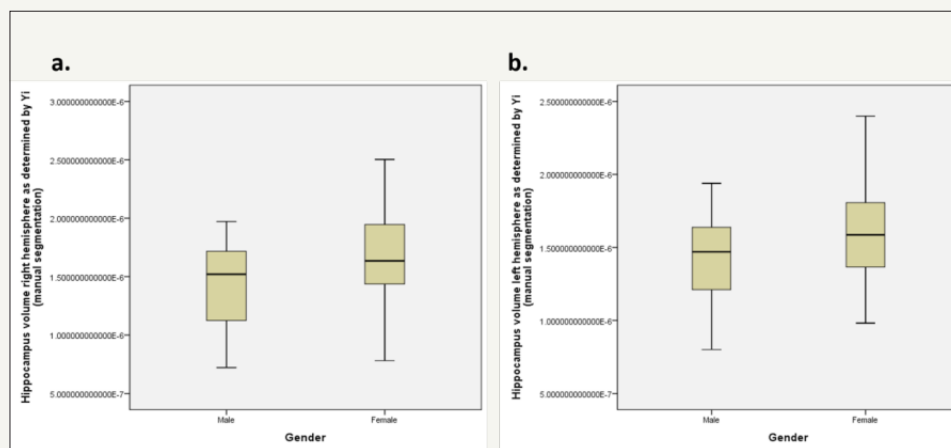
a.

Hippocampus volume right hemisphere as determined by Yi (manual segmentation)

3.000000000000E-6
2.500000000000E-6
2.000000000000E-6
1.500000000000E-6
1.000000000000E-6
5.000000000000E-7

Male
Female
Gender

b.

Hippocampus volume left hemisphere as determined by Yi (manual segmentation)

2.500000000000E-6
2.000000000000E-6
1.500000000000E-6
1.000000000000E-6
5.000000000000E-7

Male
Female
Gender